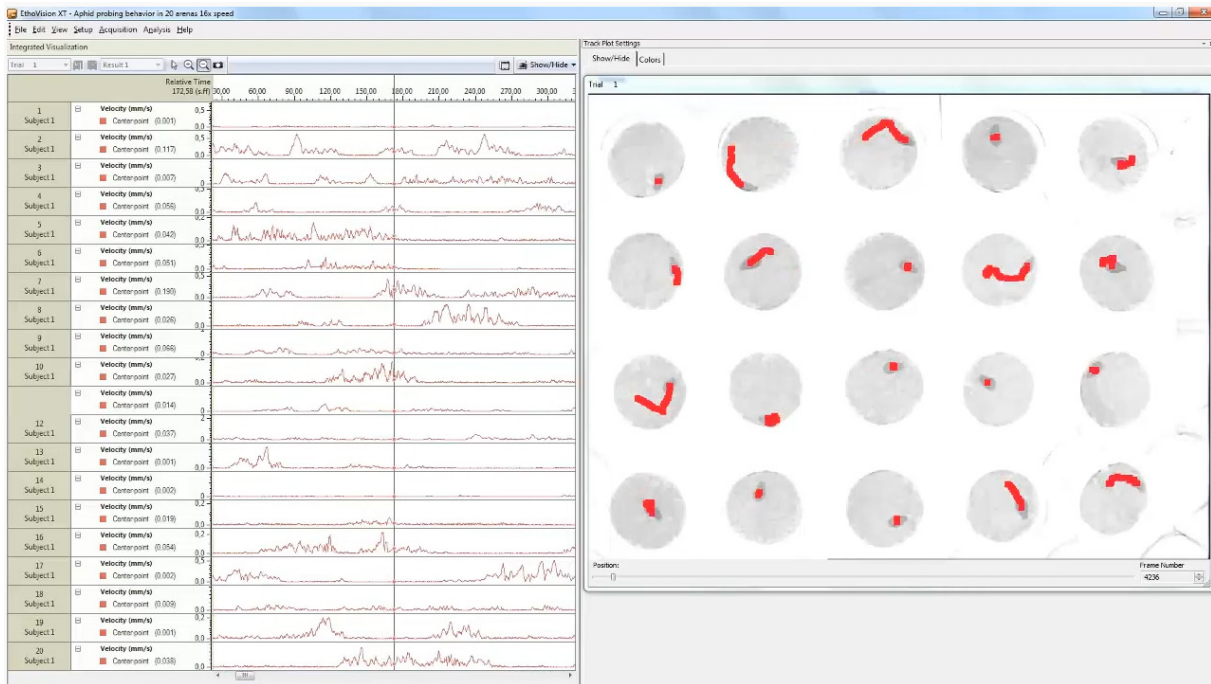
EthoVision XT - Aphid probing behavior in 20 arenas 16x speed

File Edit View Setup Acquisition Analysis Help

Integrated Visualization

Trial 1 Result 1

Show/Hide

Relative Time 172,58 (s.ff) 30,00 60,00 90,00 120,00 150,00 180,00 210,00 240,00 270,00 300,00

1 Subject 1 Velocity (mm/s) Centerpoint (0.001) 0.5 0.0
2 Subject 1 Velocity (mm/s) Centerpoint (0.117) 0.5 0.0
3 Subject 1 Velocity (mm/s) Centerpoint (0.007) 0.5 0.0
4 Subject 1 Velocity (mm/s) Centerpoint (0.056) 0.5 0.0
5 Subject 1 Velocity (mm/s) Centerpoint (0.042) 0.2 0.0
6 Subject 1 Velocity (mm/s) Centerpoint (0.051) 0.0
7 Subject 1 Velocity (mm/s) Centerpoint (0.190) 0.5 0.0
8 Subject 1 Velocity (mm/s) Centerpoint (0.026) 0.0
9 Subject 1 Velocity (mm/s) Centerpoint (0.066) 0.0
10 Subject 1 Velocity (mm/s) Centerpoint (0.027) 0.0
Velocity (mm/s) Centerpoint (0.014) 0
12 Subject 1 Velocity (mm/s) Centerpoint (0.037) 2 0
13 Subject 1 Velocity (mm/s) Centerpoint (0.001) 0.0
14 Subject 1 Velocity (mm/s) Centerpoint (0.002) 0.0
15 Subject 1 Velocity (mm/s) Centerpoint (0.019) 0.2 0.0
16 Subject 1 Velocity (mm/s) Centerpoint (0.054) 0.2 0.0
17 Subject 1 Velocity (mm/s) Centerpoint (0.002) 0.5 0.0
18 Subject 1 Velocity (mm/s) Centerpoint (0.009) 0.0
19 Subject 1 Velocity (mm/s) Centerpoint (0.001) 0.2 0.0
20 Subject 1 Velocity (mm/s) Centerpoint (0.038) 0.0

Track Plot Settings

Show/Hide Colors

Trial 1

Position:

Frame Number 4236